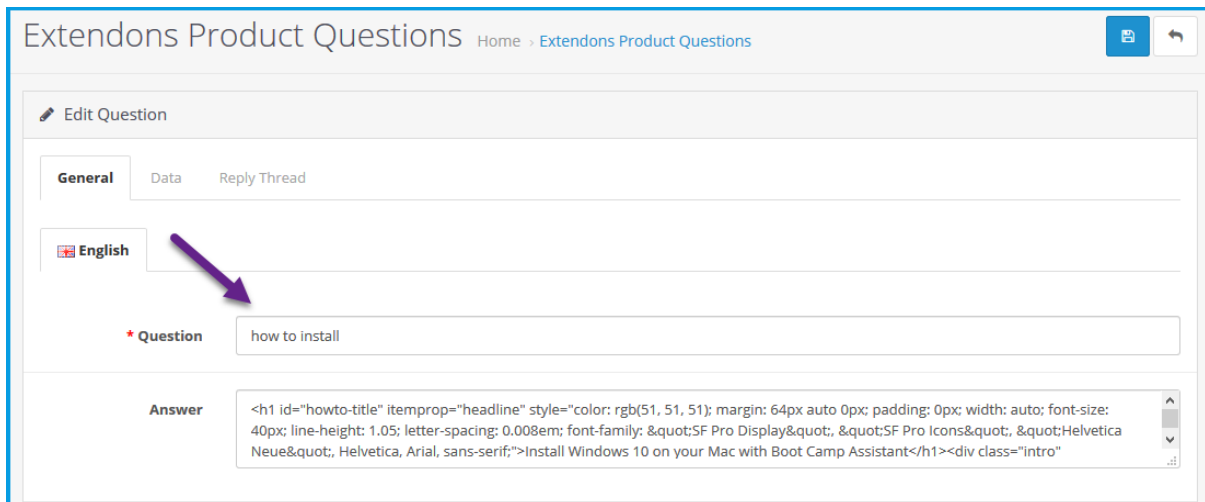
Extendons Product Questions Home › Extendons Product Questions

Edit Question

General Data Reply Thread

English

* Question how to install

Answer <h1 id="howto-title" itemprop="headline" style="color: rgb(51, 51, 51); margin: 64px auto 0px; padding: 0px; width: auto; font-size: 40px; line-height: 1.05; letter-spacing: 0.008em; font-family: &quot;SF Pro Display&quot;, &quot;SF Pro Icons&quot;, &quot;Helvetica Neue&quot;, Helvetica, Arial, sans-serif;">Install Windows 10 on your Mac with Boot Camp Assistant</h1><div class="intro"